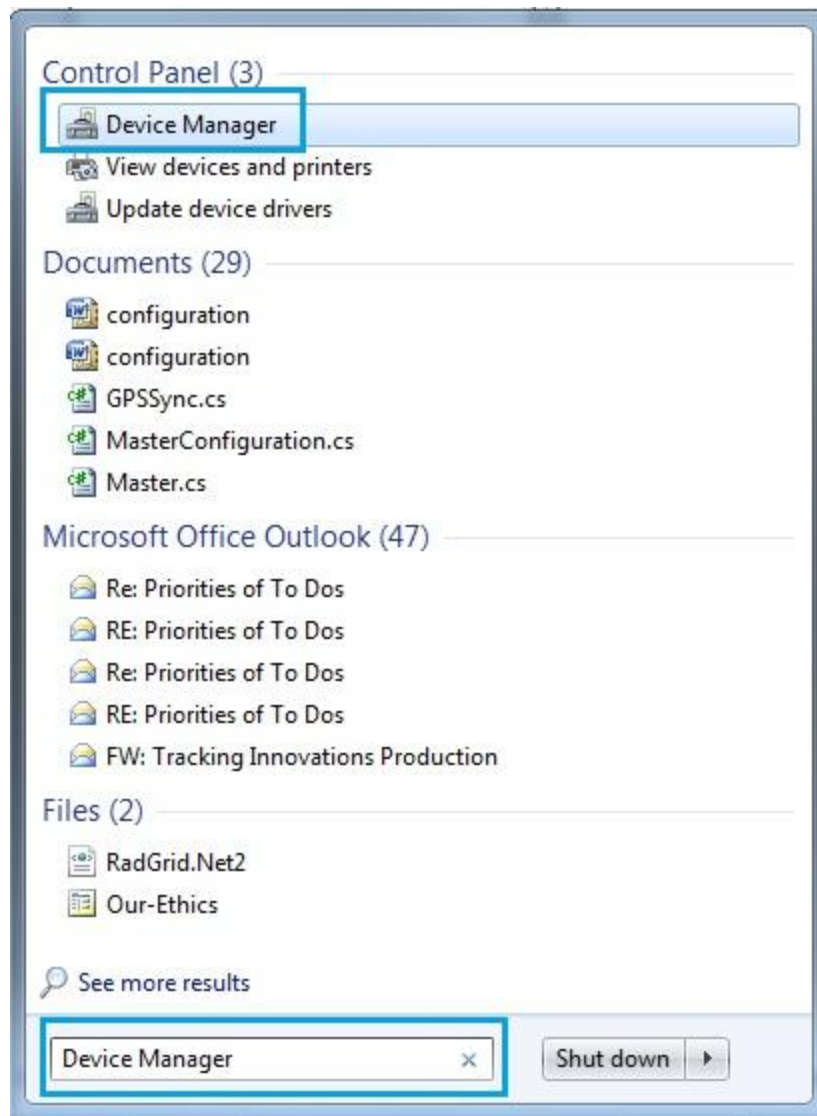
Control Panel (3)

Device Manager

View devices and printers

Update device drivers

Documents (29)

configuration

configuration

GPSSync.cs

MasterConfiguration.cs

Master.cs

Microsoft Office Outlook (47)

Re: Priorities of To Dos

RE: Priorities of To Dos

Re: Priorities of To Dos

RE: Priorities of To Dos

FW: Tracking Innovations Production

Files (2)

RadGrid.Net2

Our-Ethics

See more results

Device Manager ×

Shut down